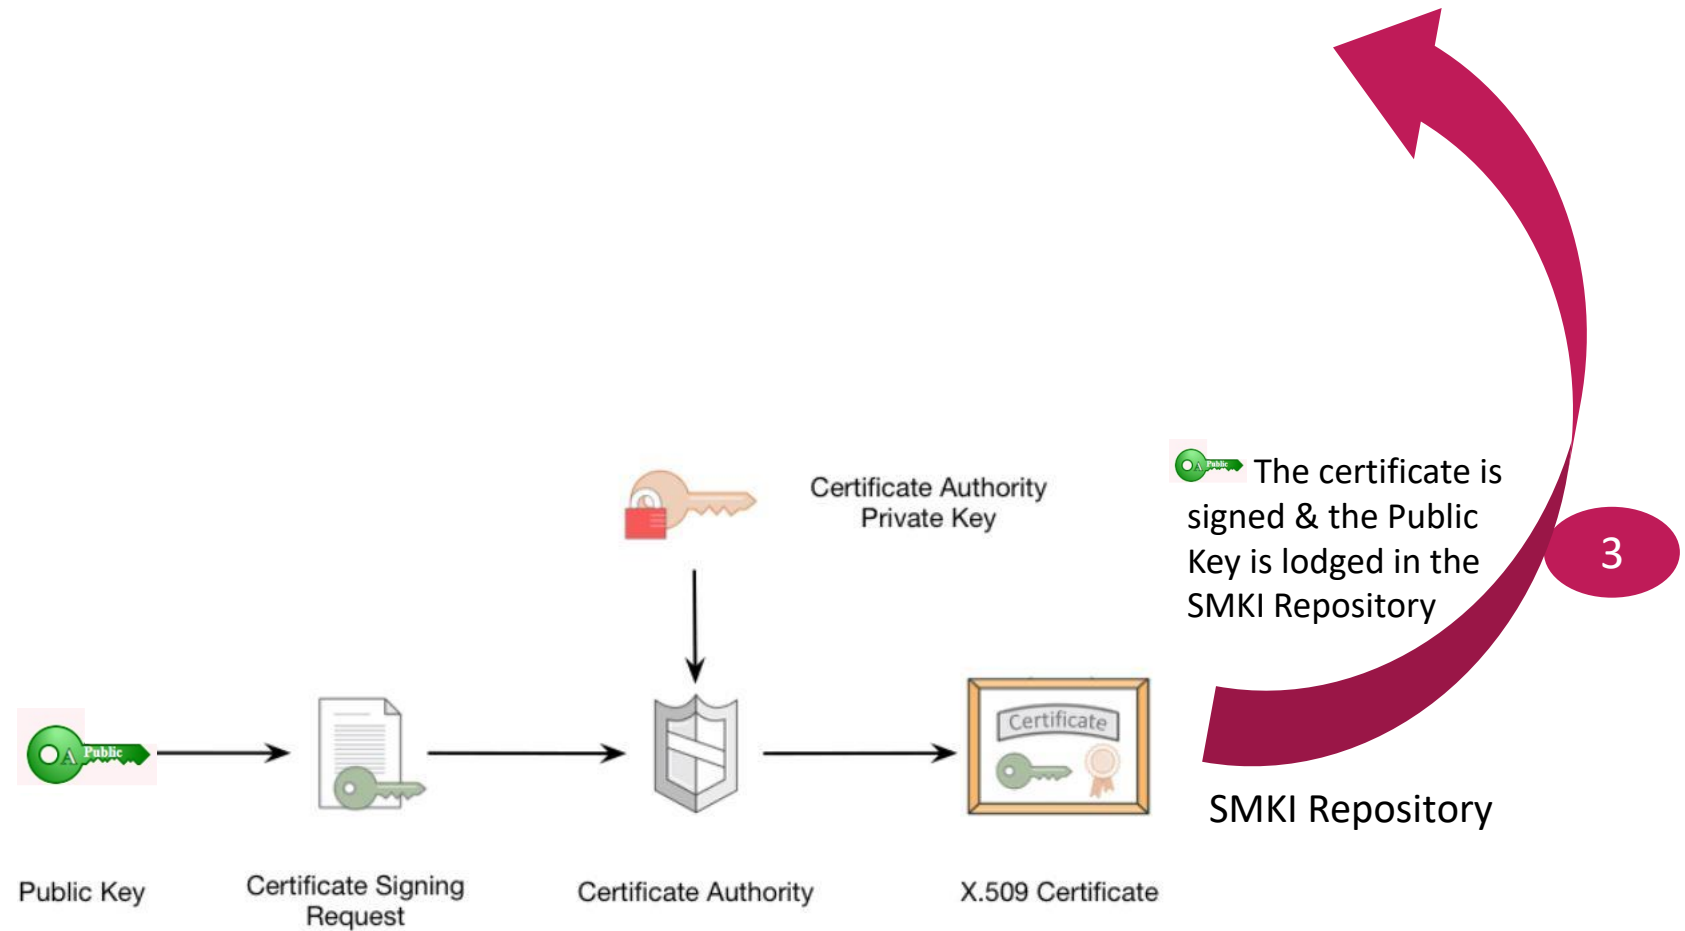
Certificate Authority Private Key

A Public The certificate is signed & the Public Key is lodged in the SMKI Repository

3

A Public

Certificate

SMKI Repository

Public Key

Certificate Signing Request

Certificate Authority

X.509 Certificate